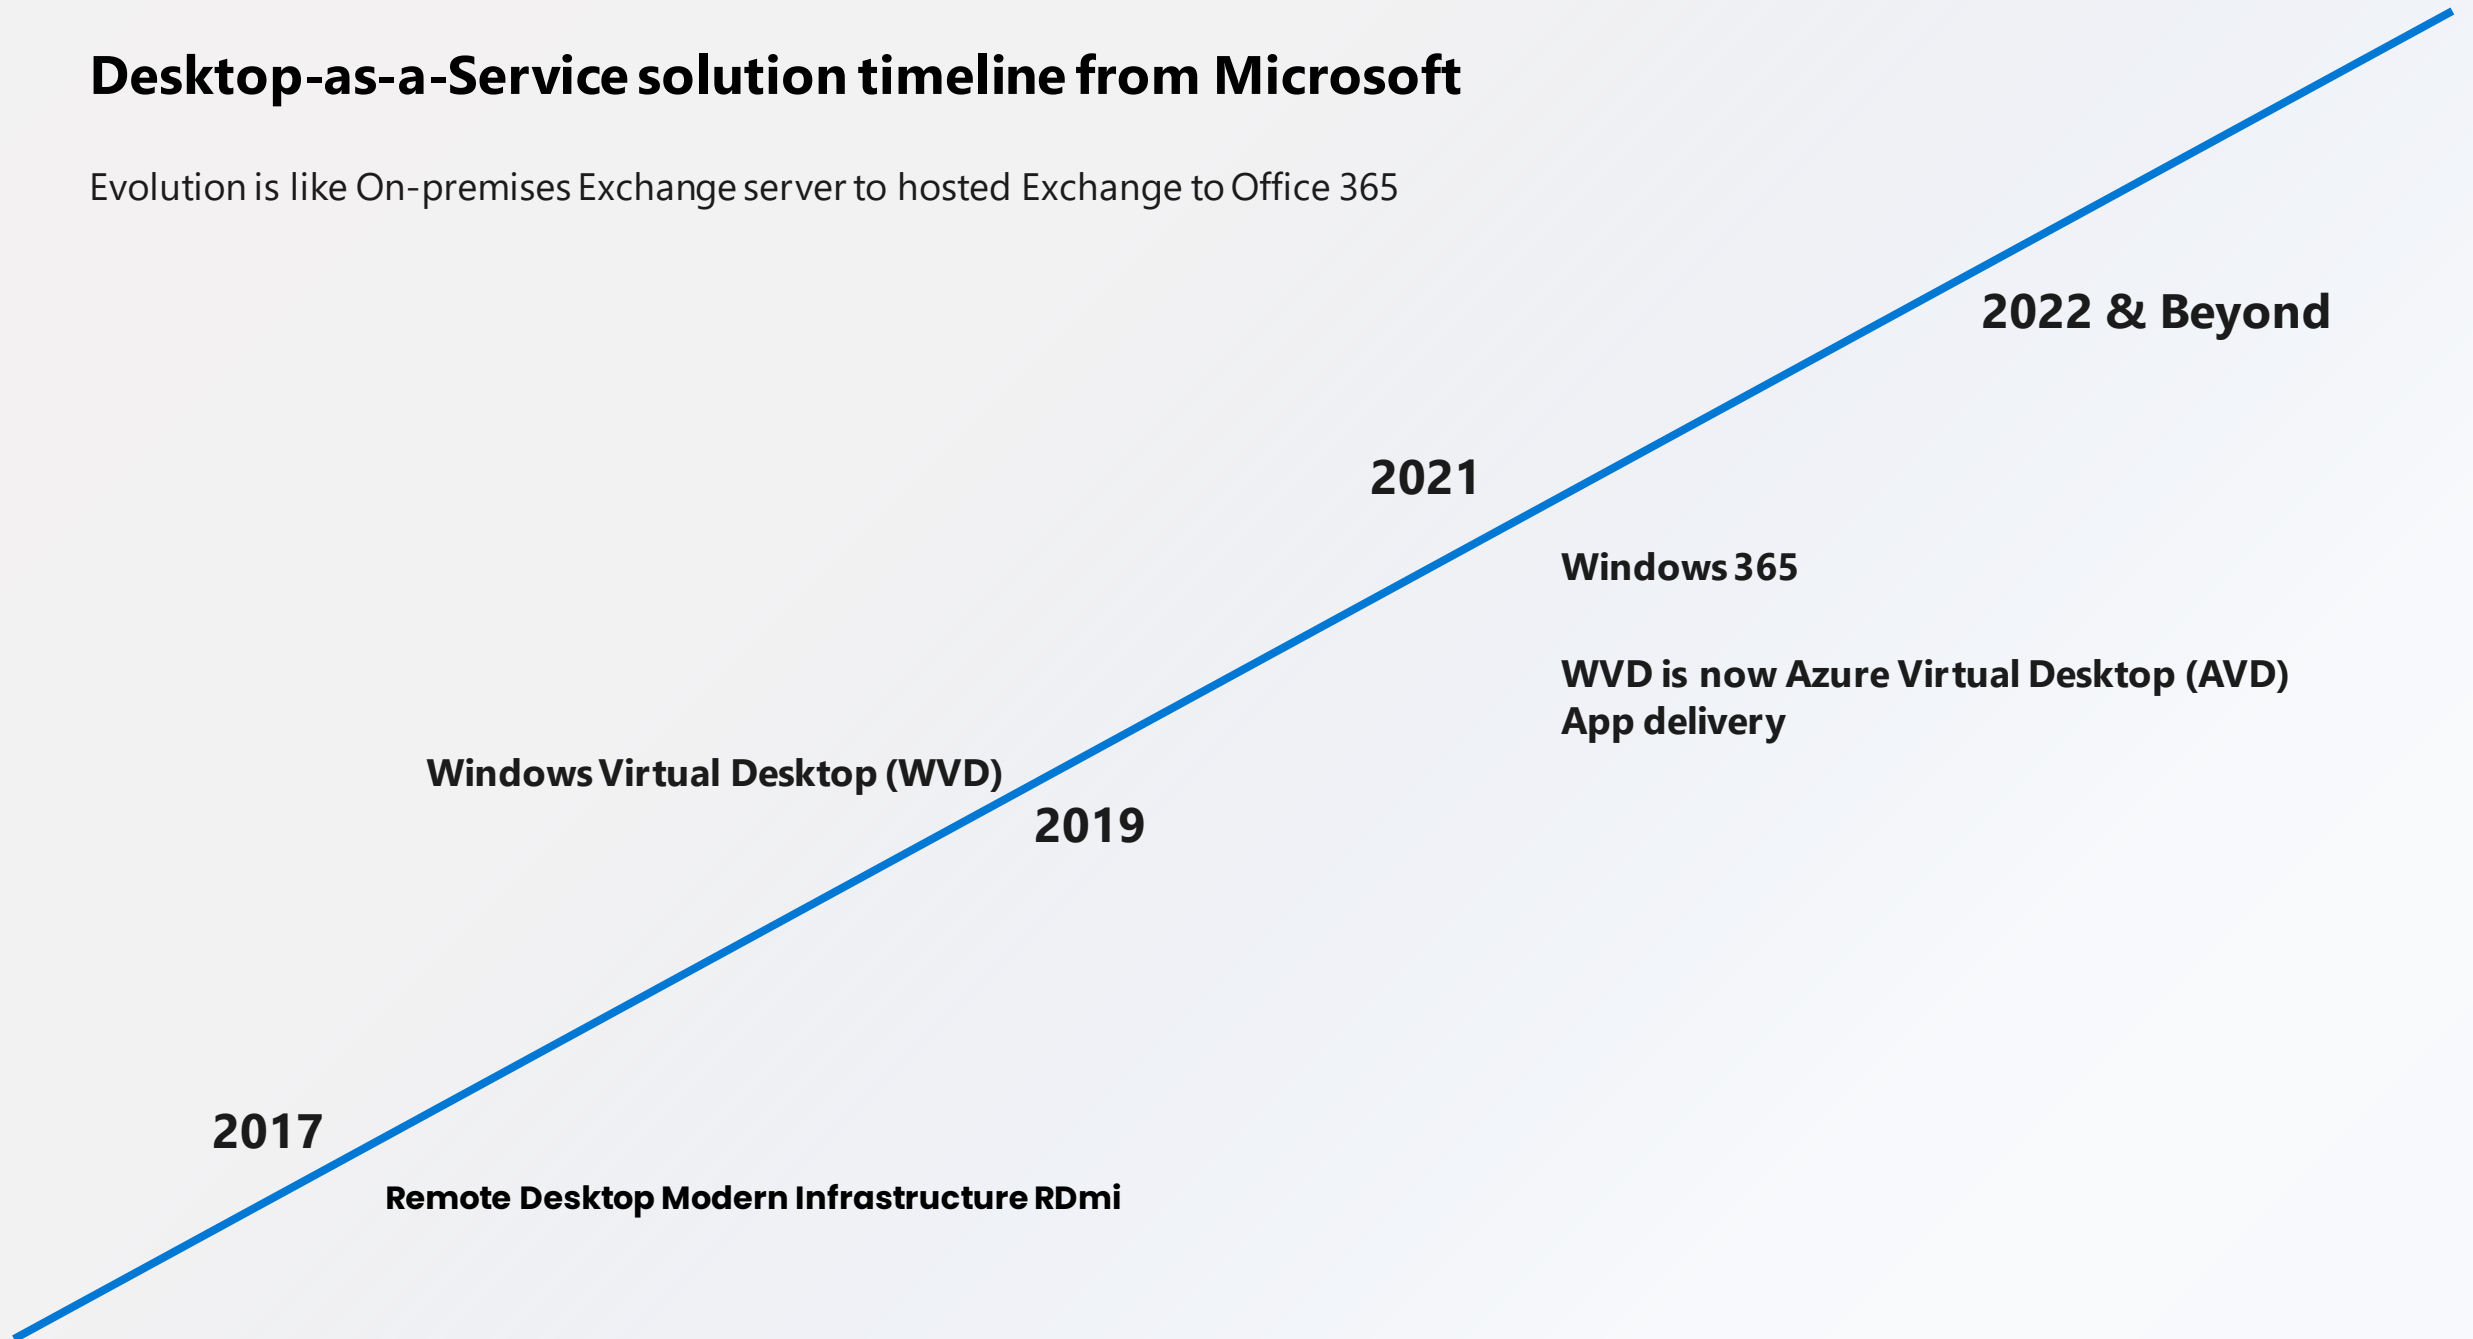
Desktop-as-a-Service solution timeline from Microsoft

Evolution is like On-premises Exchange server to hosted Exchange to Office 365

2022 & Beyond

2021

Windows 365

WVD is now Azure Virtual Desktop (AVD)
App delivery

Windows Virtual Desktop (WVD)

2019

2017

Remote Desktop Modern Infrastructure RDmi